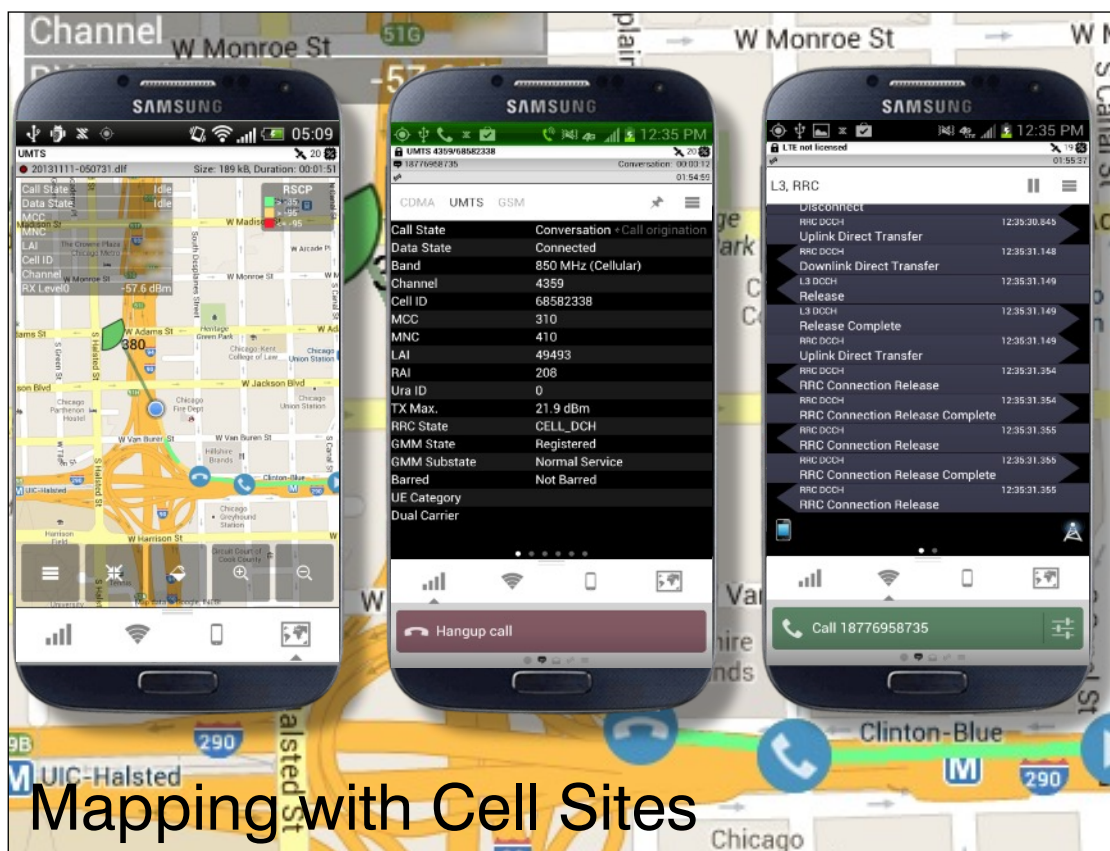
Channel W Monroe St 51G W Monroe St W M

SAMSUNG

05:09
UMTS 20
20131111-050731.dlf Size: 189 kB, Duration: 00:01:51
Call State Idle
Data State Idle
MCC
MNC
LAI
Cell ID
Channel
RX Level0 -57.6 dBm
RSCP
W Madison St
W Monroe St
W Adams St
380
W Jackson Blvd
W Van Buren St
W Harrison St

SAMSUNG

12:35 PM
UMTS 4359/68582338 20
18776958735 Conversation 00:03:12
01:54:59
CDMA UMTS GSM
| | |
|---|---|
| Call State | Conversation • Call origination |
| Data State | Connected |
| Band | 850 MHz (Cellular) |
| Channel | 4359 |
| Cell ID | 68582338 |
| MCC | 310 |
| MNC | 410 |
| LAI | 49493 |
| RAI | 208 |
| Ura ID | 0 |
| TX Max. | 21.9 dBm |
| RRC State | CELL_DCH |
| GMM State | Registered |
| GMM Substate | Normal Service |
| Barred | Not Barred |
| UE Category | |
| Dual Carrier | |

Hangup call

SAMSUNG

12:35 PM
LTE not licensed 19
01:55:37
L3, RRC
Disconnect
RRC DCCH 12:35:30.845
Uplink Direct Transfer
RRC DCCH 12:35:31.148
Downlink Direct Transfer
L3 DCCH 12:35:31.149
Release
L3 DCCH 12:35:31.149
Release Complete
RRC DCCH 12:35:31.149
Uplink Direct Transfer
RRC DCCH 12:35:31.354
RRC Connection Release
RRC DCCH 12:35:31.354
RRC Connection Release Complete
RRC DCCH 12:35:31.355
RRC Connection Release
RRC DCCH 12:35:31.355
RRC Connection Release Complete
RRC DCCH 12:35:31.355
RRC Connection Release

Call 18776958735

290 Clinton-Blue
UIC-Halsted 290
Mapping with Cell Sites
Chicago